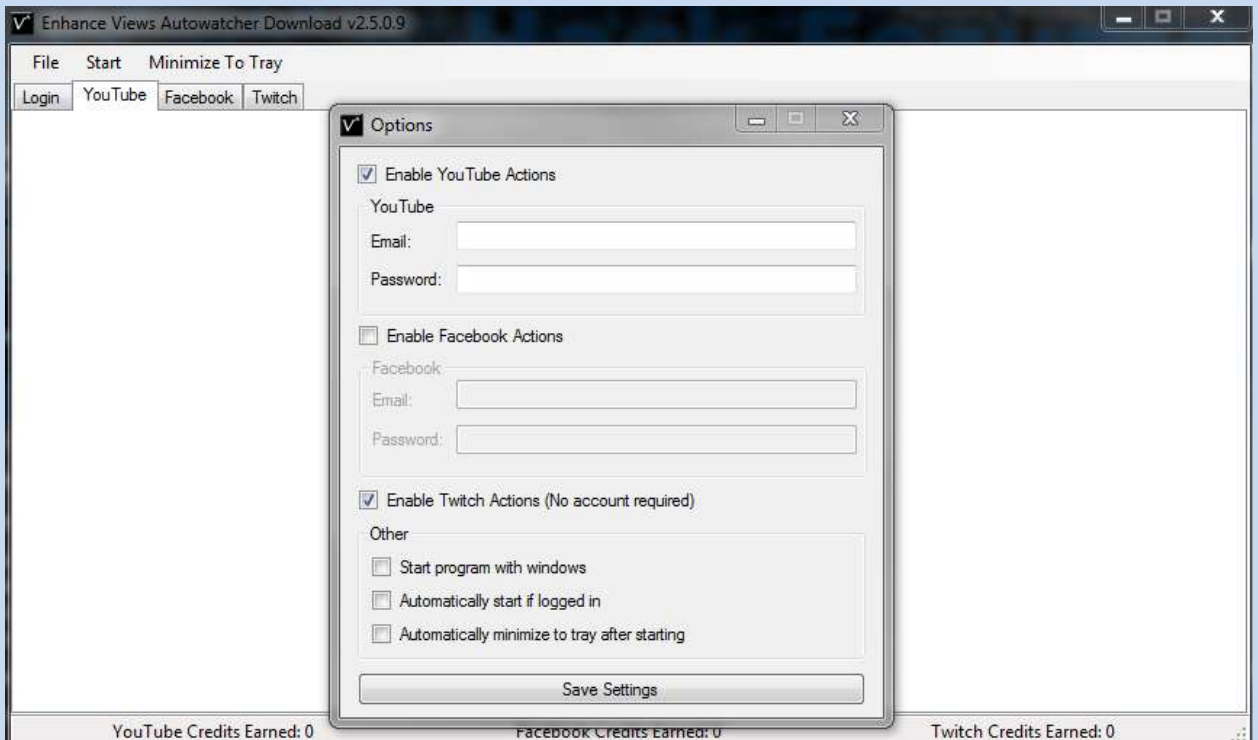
Enhance Views Autowatcher Download v2.5.0.9

File Start Minimize To Tray

Login YouTube Facebook Twitch

Options

Enable YouTube Actions

YouTube

Email:

Password:

Enable Facebook Actions

Facebook

Email:

Password:

Enable Twitch Actions (No account required)

Other

Start program with windows

Automatically start if logged in

Automatically minimize to tray after starting

Save Settings

YouTube Credits Earned: 0

Facebook Credits Earned: 0

Twitch Credits Earned: 0